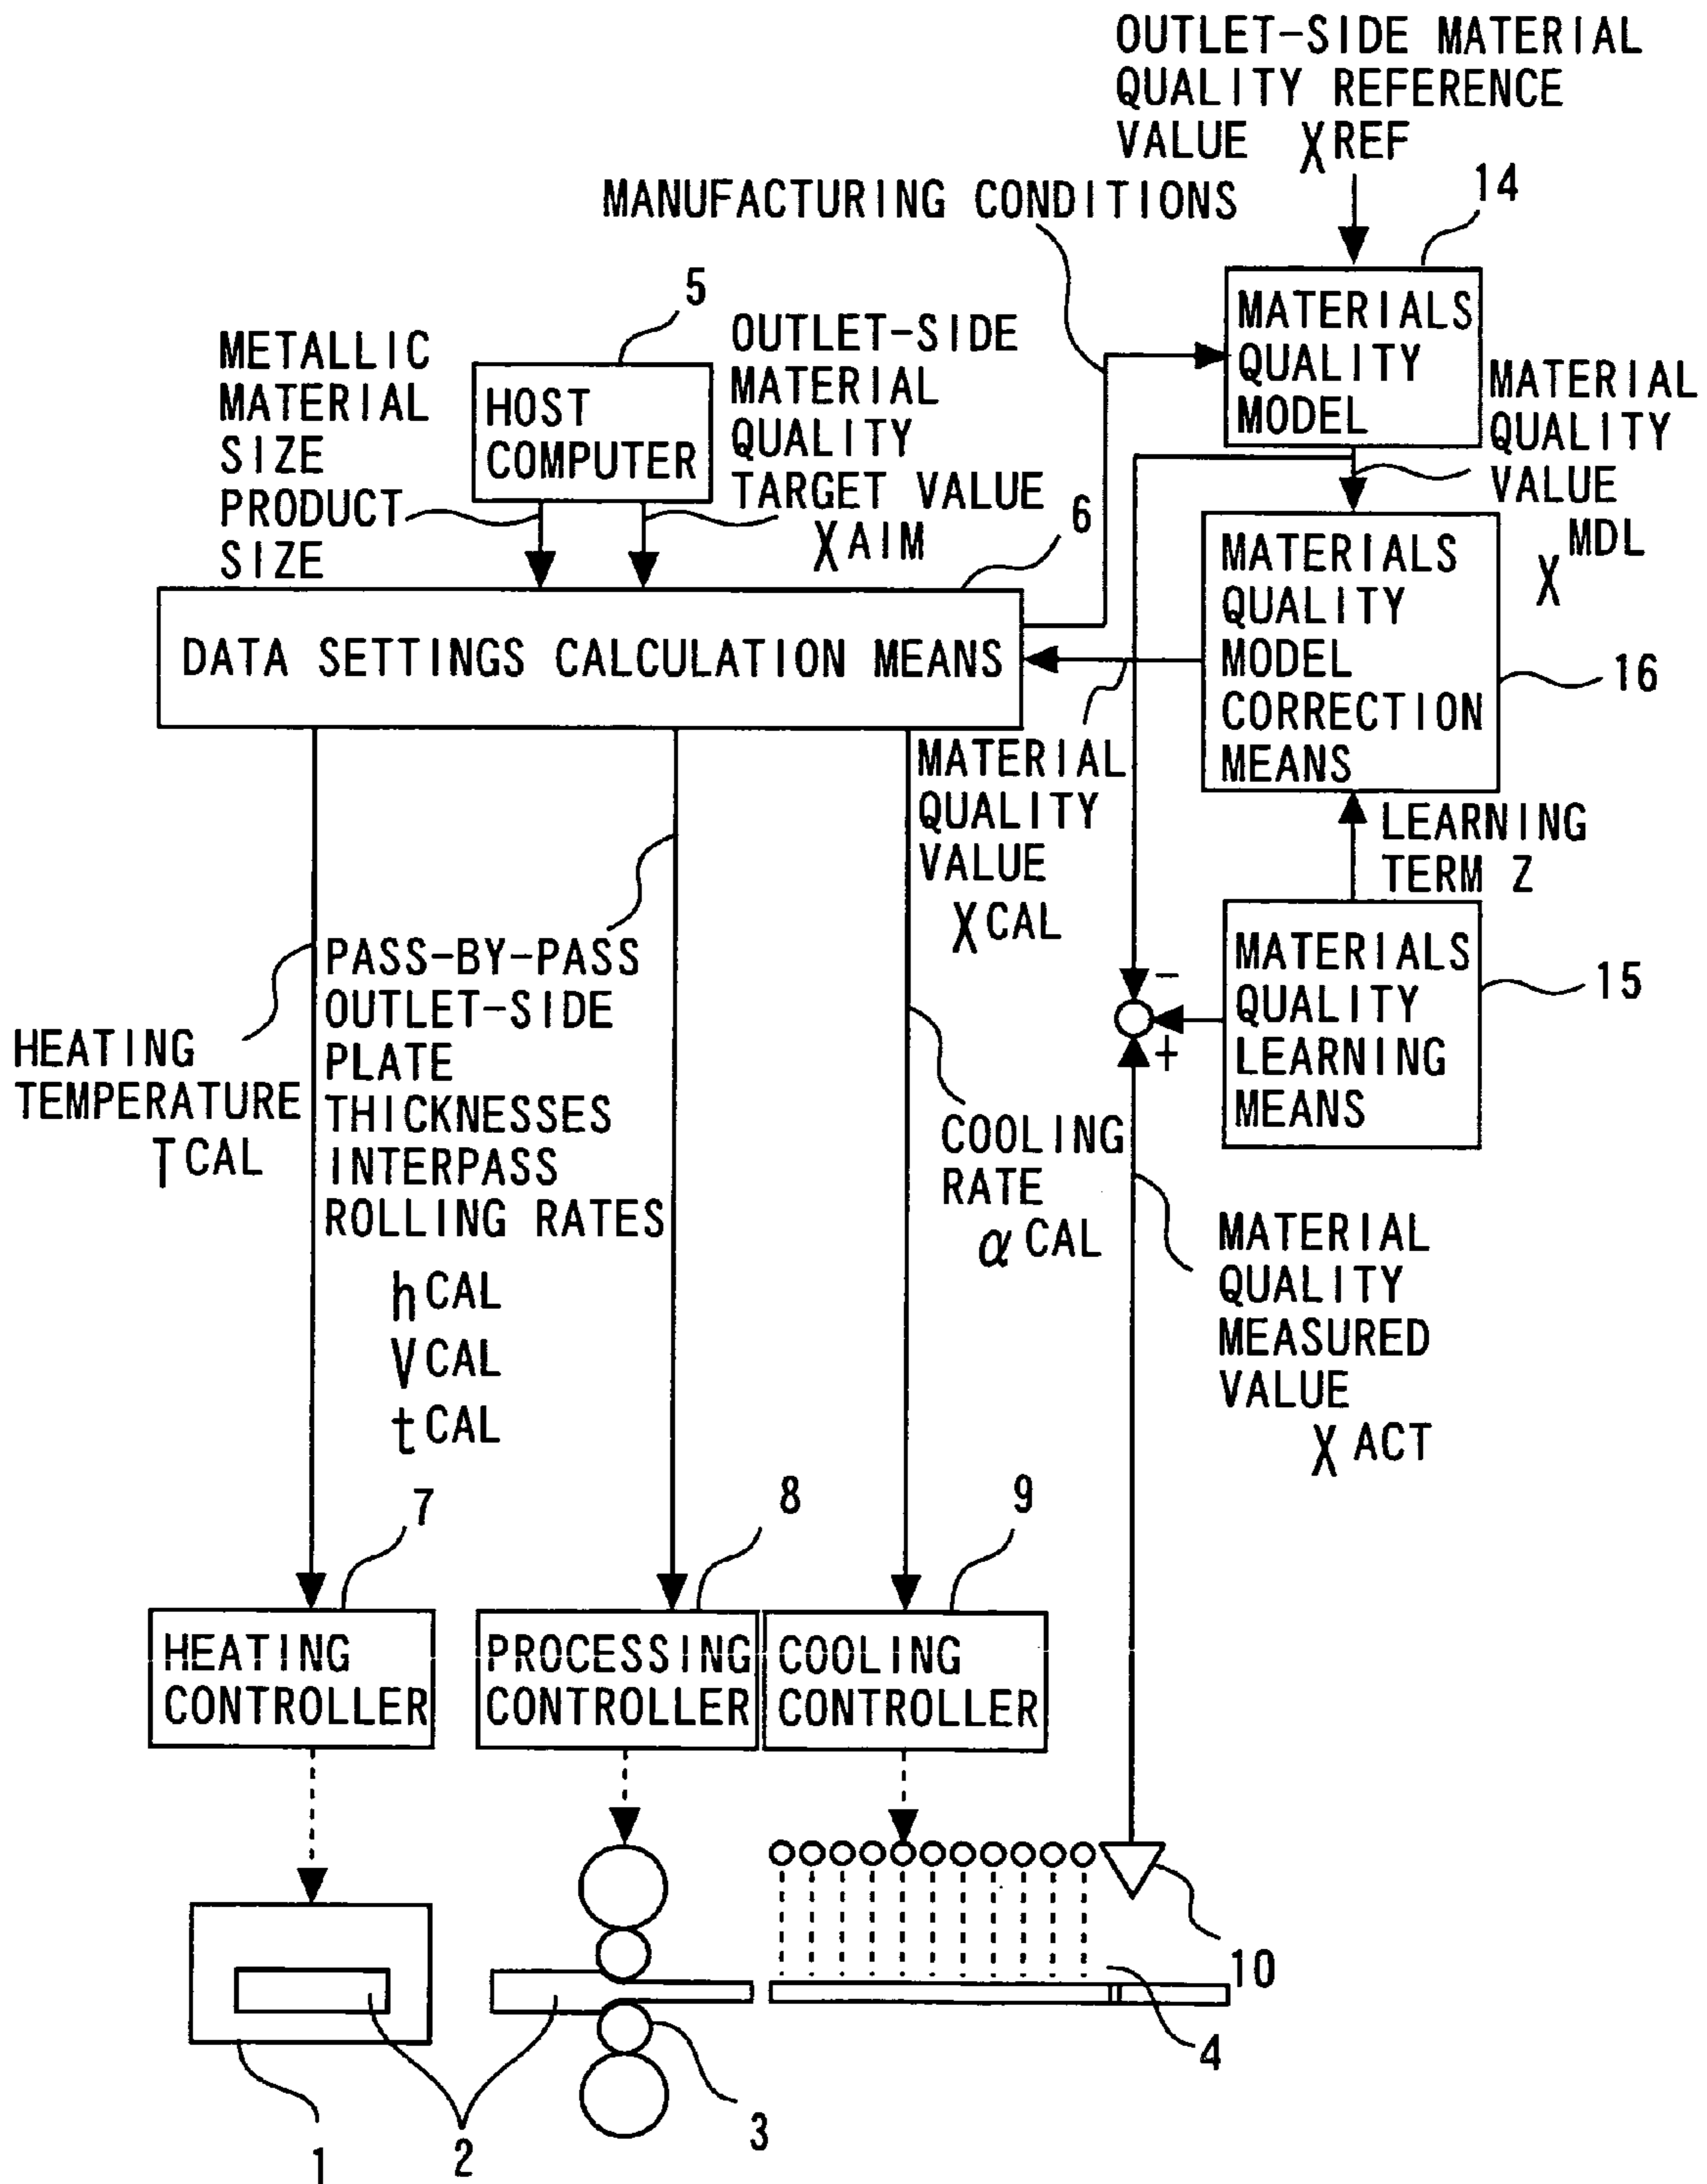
OUTLET-SIDE MATERIAL QUALITY REFERENCE VALUE $X^{REF}$

MANUFACTURING CONDITIONS

14

MATERIALS QUALITY MODEL

MATERIAL QUALITY VALUE $X^{MDL}$

5

HOST COMPUTER

METALLIC MATERIAL SIZE PRODUCT SIZE

OUTLET-SIDE MATERIAL QUALITY TARGET VALUE $X^{AIM}$

6

DATA SETTINGS CALCULATION MEANS

MATERIALS QUALITY MODEL CORRECTION MEANS

16

MATERIAL QUALITY VALUE $X^{CAL}$

LEARNING TERM Z

MATERIALS QUALITY LEARNING MEANS

15

-

+

HEATING TEMPERATURE $T^{CAL}$

PASS-BY-PASS OUTLET-SIDE PLATE THICKNESSES INTERPASS ROLLING RATES

$h^{CAL}$
$V^{CAL}$
$t^{CAL}$

COOLING RATE $\alpha^{CAL}$

MATERIAL QUALITY MEASURED VALUE $X^{ACT}$

7

8

9

HEATING CONTROLLER

PROCESSING CONTROLLER

COOLING CONTROLLER

10

4

1

2

3